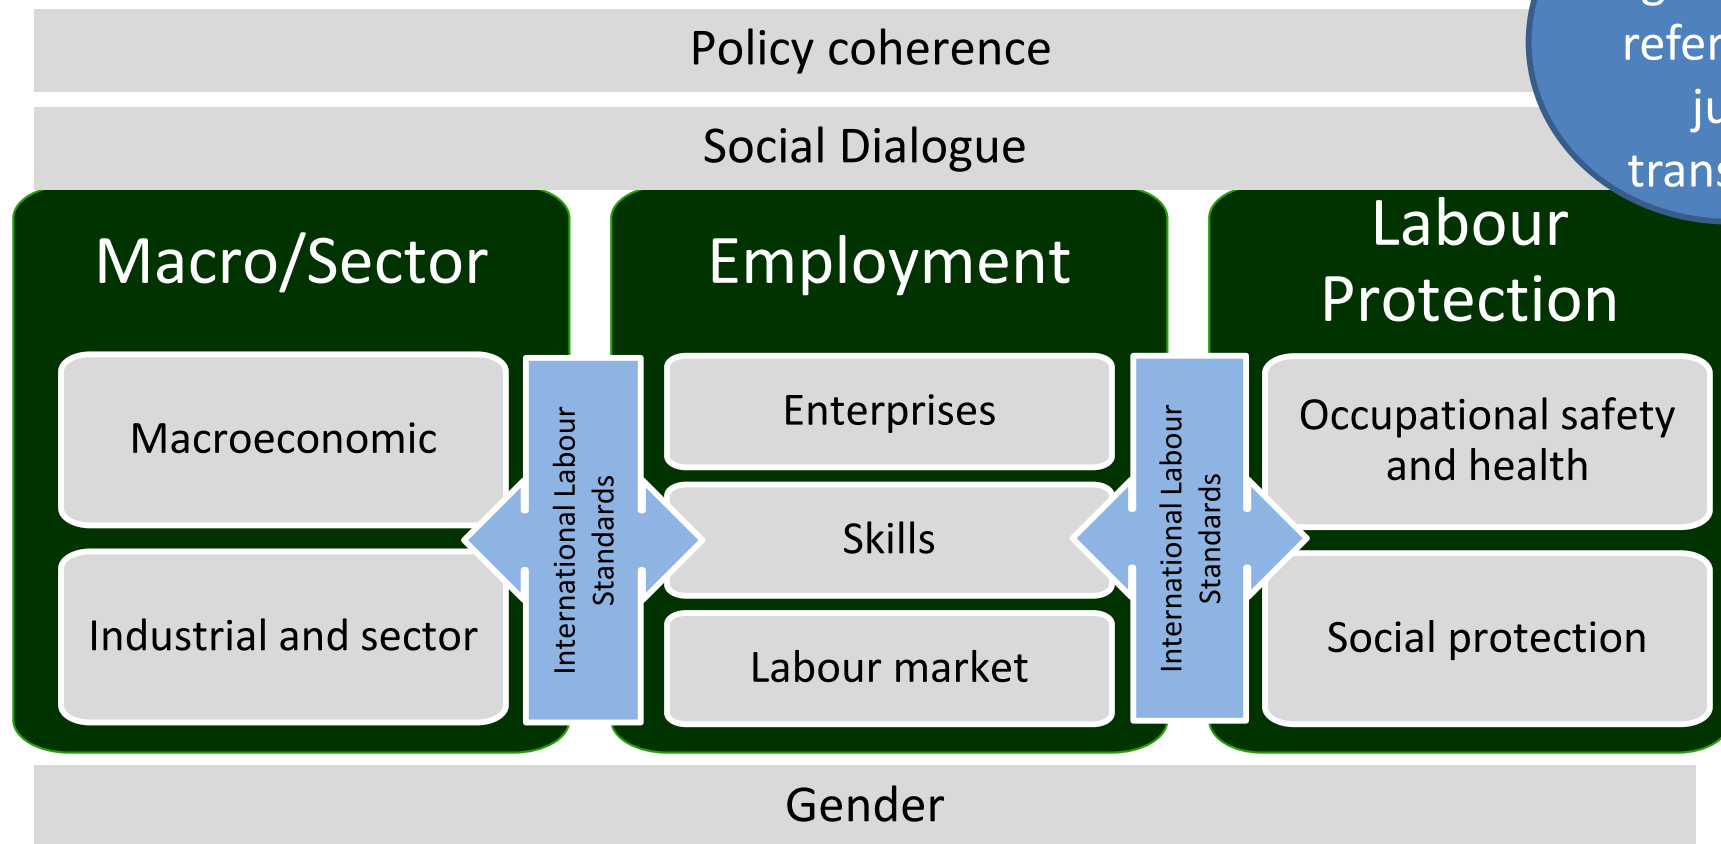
Policy coherence

Social Dialogue

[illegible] refer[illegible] ju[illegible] trans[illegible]

Macro/Sector

Macroeconomic

Industrial and sector

International Labour Standards

Employment

Enterprises

Skills

Labour market

International Labour Standards

Labour Protection

Occupational safety and health

Social protection

Gender